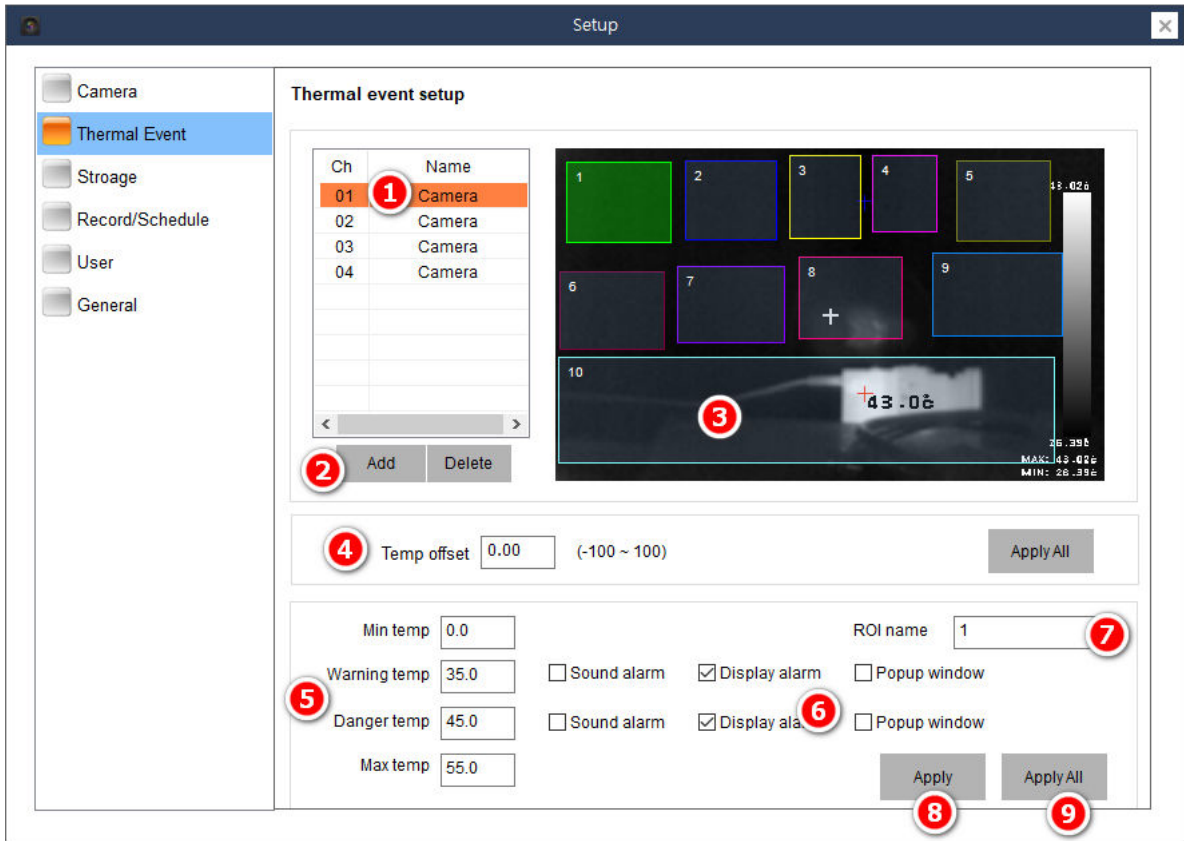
Setup

Camera
Thermal Event
Stroage
Record/Schedule
User
General

Thermal event setup

| Ch | Name |
|---|---|
| 01 | Camera |
| 02 | Camera |
| 03 | Camera |
| 04 | Camera |

1

Add Delete

2

1 2 3 4 5
43.02℃
6 7 8 9
10
43.0℃
3
26.39℃
MAX: 43.02℃
MIN: 26.39℃

4 Temp offset 0.00 (-100 ~ 100) Apply All

Min temp 0.0
ROI name 1 7
Warning temp 35.0 Sound alarm Display alarm Popup window
5
Danger temp 45.0 Sound alarm Display ala 6 Popup window
Max temp 55.0
Apply Apply All
8 9